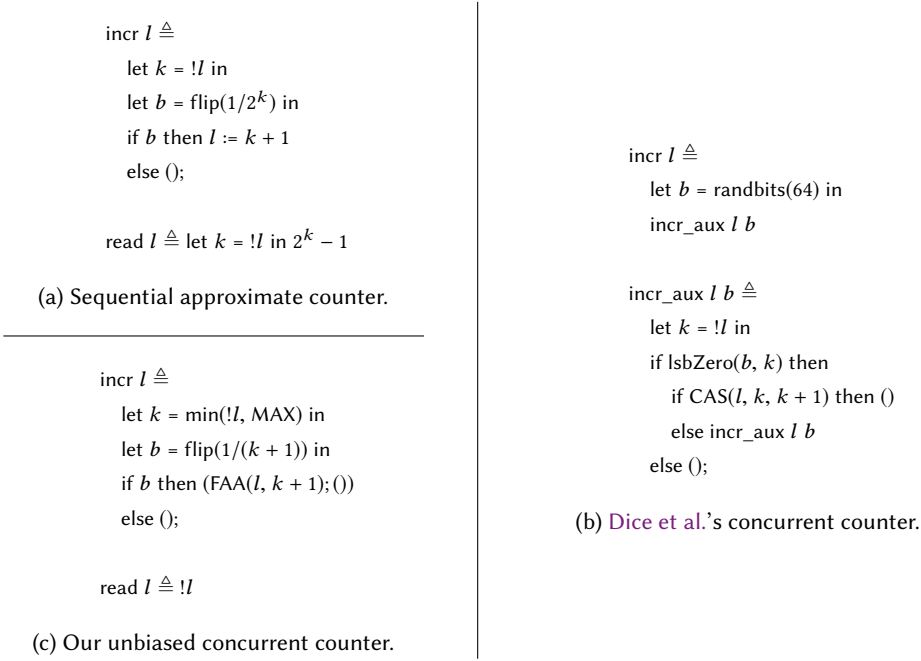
incr $l \triangleq$
let $k$ = !$l$ in
let $b$ = flip($1/2^k$) in
if $b$ then $l := k + 1$
else ();

read $l \triangleq$ let $k$ = !$l$ in $2^k - 1$

(a) Sequential approximate counter.

incr $l \triangleq$
let $k$ = min(!$l$, MAX) in
let $b$ = flip($1/(k + 1)$) in
if $b$ then (FAA($l$, $k + 1$); ())
else ();

read $l \triangleq$ !$l$

(c) Our unbiased concurrent counter.

incr $l \triangleq$
let $b$ = randbits(64) in
incr_aux $l$ $b$

incr_aux $l$ $b \triangleq$
let $k$ = !$l$ in
if lsbZero($b$, $k$) then
if CAS($l$, $k$, $k + 1$) then ()
else incr_aux $l$ $b$
else ();

(b) Dice et al.'s concurrent counter.